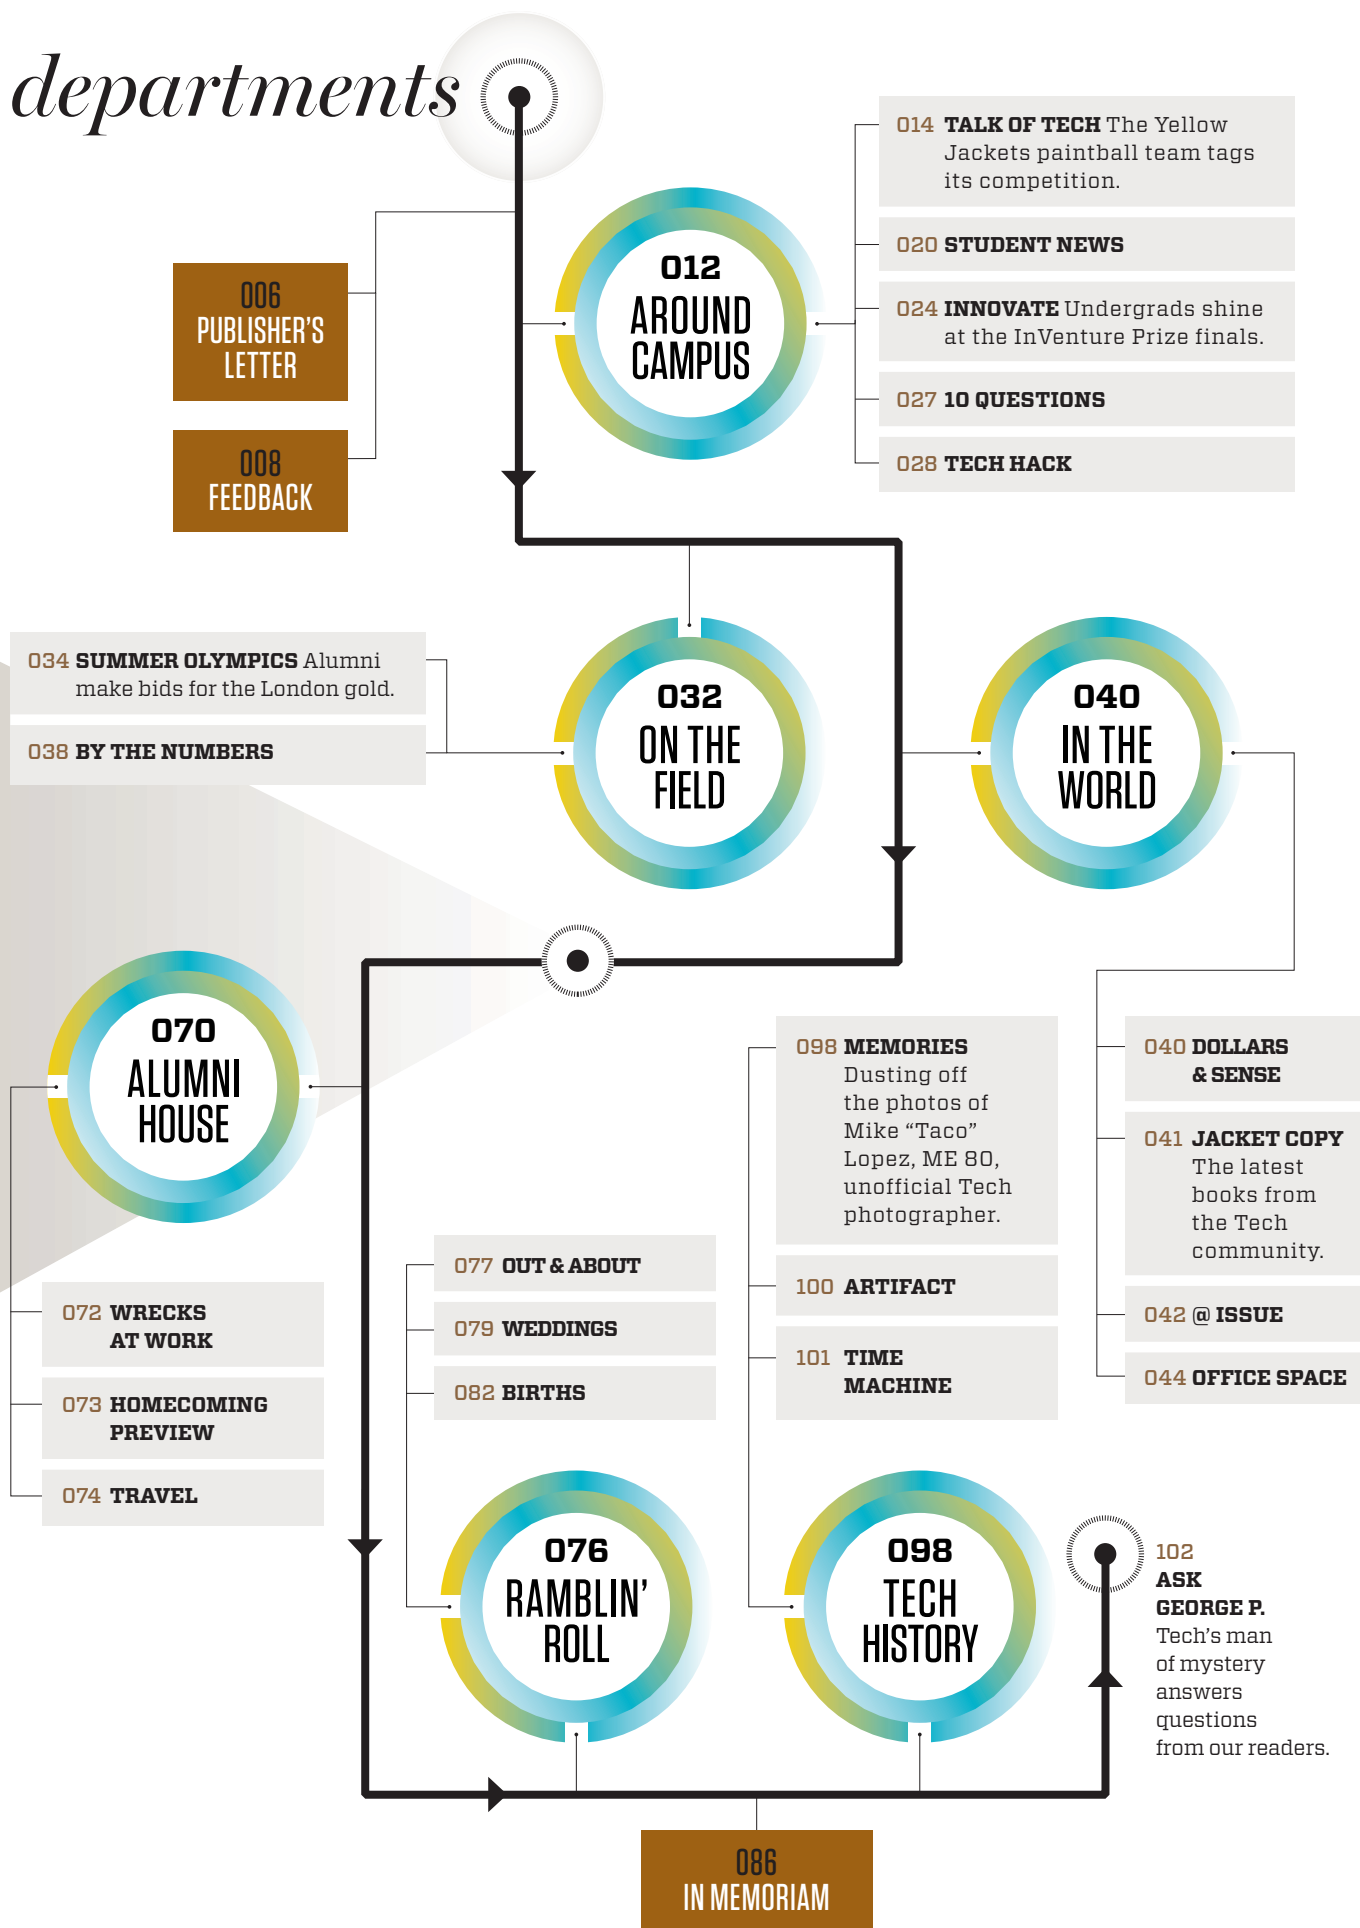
departments

006
PUBLISHER'S
LETTER

008
FEEDBACK

012
AROUND
CAMPUS

014 TALK OF TECH The Yellow Jackets paintball team tags its competition.

020 STUDENT NEWS

024 INNOVATE Undergrads shine at the InVenture Prize finals.

027 10 QUESTIONS

028 TECH HACK

034 SUMMER OLYMPICS Alumni make bids for the London gold.

038 BY THE NUMBERS

032
ON THE
FIELD

040
IN THE
WORLD

070
ALUMNI
HOUSE

098 MEMORIES Dusting off the photos of Mike “Taco” Lopez, ME 80, unofficial Tech photographer.

100 ARTIFACT

101 TIME MACHINE

040 DOLLARS & SENSE

041 JACKET COPY The latest books from the Tech community.

042 @ ISSUE

044 OFFICE SPACE

077 OUT & ABOUT

079 WEDDINGS

082 BIRTHS

072 WRECKS AT WORK

073 HOMECOMING PREVIEW

074 TRAVEL

076
RAMBLIN'
ROLL

098
TECH
HISTORY

102
ASK
GEORGE P.
Tech's man of mystery answers questions from our readers.

086
IN MEMORIAM